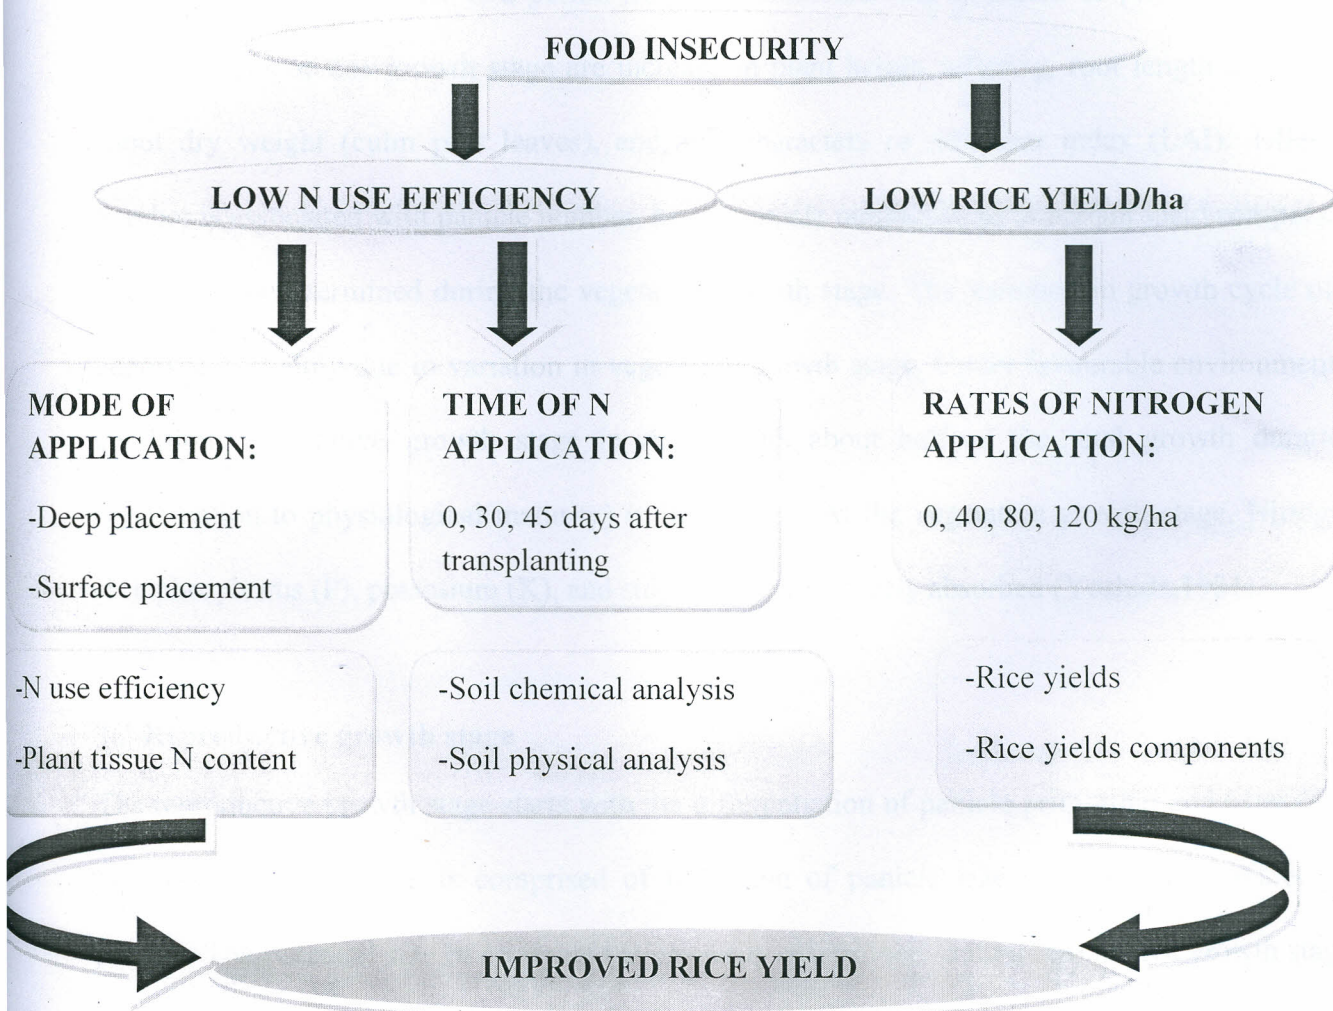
FOOD INSECURITY

LOW N USE EFFICIENCY

LOW RICE YIELD/ha

MODE OF APPLICATION:

-Deep placement

-Surface placement

TIME OF N APPLICATION:

0, 30, 45 days after transplanting

RATES OF NITROGEN APPLICATION:

0, 40, 80, 120 kg/ha

-N use efficiency

-Plant tissue N content

-Soil chemical analysis

-Soil physical analysis

-Rice yields

-Rice yields components

IMPROVED RICE YIELD